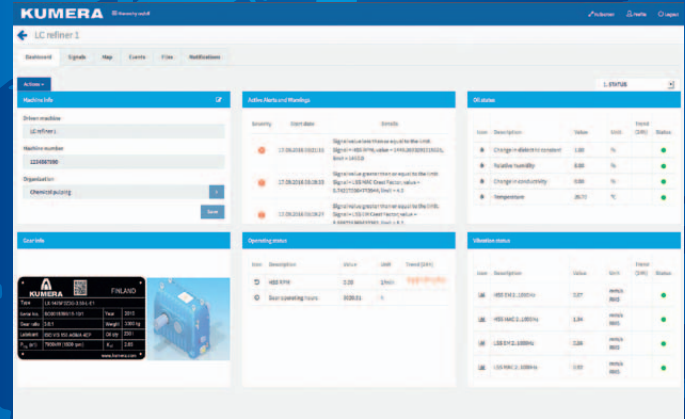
KUMERA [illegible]

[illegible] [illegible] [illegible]

LC refiner 1

Dashboard | Signals | Map | Events | Files | Notifications

Actions

1. STATUS

Machine info

Driven machine

LC refiner 1

Machine number

1234567890

Organization

Chemical pulping

Save

Active Alerts and Warnings

| Severity | Start date | Details |
|---|---|---|
| | 17.09.2018 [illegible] | Signal value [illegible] |
| | 17.09.2018 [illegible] | Signal value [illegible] |
| | 17.09.2018 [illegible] | Signal value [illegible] |

Oil status

| Icon | Description | Value | Unit | Trend (24h) | Status |
|---|---|---|---|---|---|
| | Change in dielectric constant | 1.00 | % | | |
| | Relative humidity | 0.00 | % | | |
| | Change in conductivity | 0.00 | % | | |
| | Temperature | 28.77 | °C | | |

Gear info

KUMERA FINLAND

| Type | LC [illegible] | | |
|---|---|---|---|
| Serial no. | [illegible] | Year | 2012 |
| Gear ratio | 3.8/1 | Weight | 2300 kg |
| Lubricant | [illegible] | Oil qty | 20 l |
| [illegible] | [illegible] | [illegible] | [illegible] |

www.kumera.com

Operating status

| Icon | Description | Value | Unit | Trend (24h) |
|---|---|---|---|---|
| | HSS RPM | 1.00 | 1/min | |
| | Gear operating hours | 3026.01 | h | |

Vibration status

| Icon | Description | Value | Unit | Trend (24h) | Status |
|---|---|---|---|---|---|
| | HSS EM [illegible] | 0.27 | mm/s RMS | | |
| | HSS RMS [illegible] | 1.24 | mm/s RMS | | |
| | LSS EM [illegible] | 2.06 | mm/s RMS | | |
| | LSS RMS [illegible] | 2.02 | mm/s RMS | | |